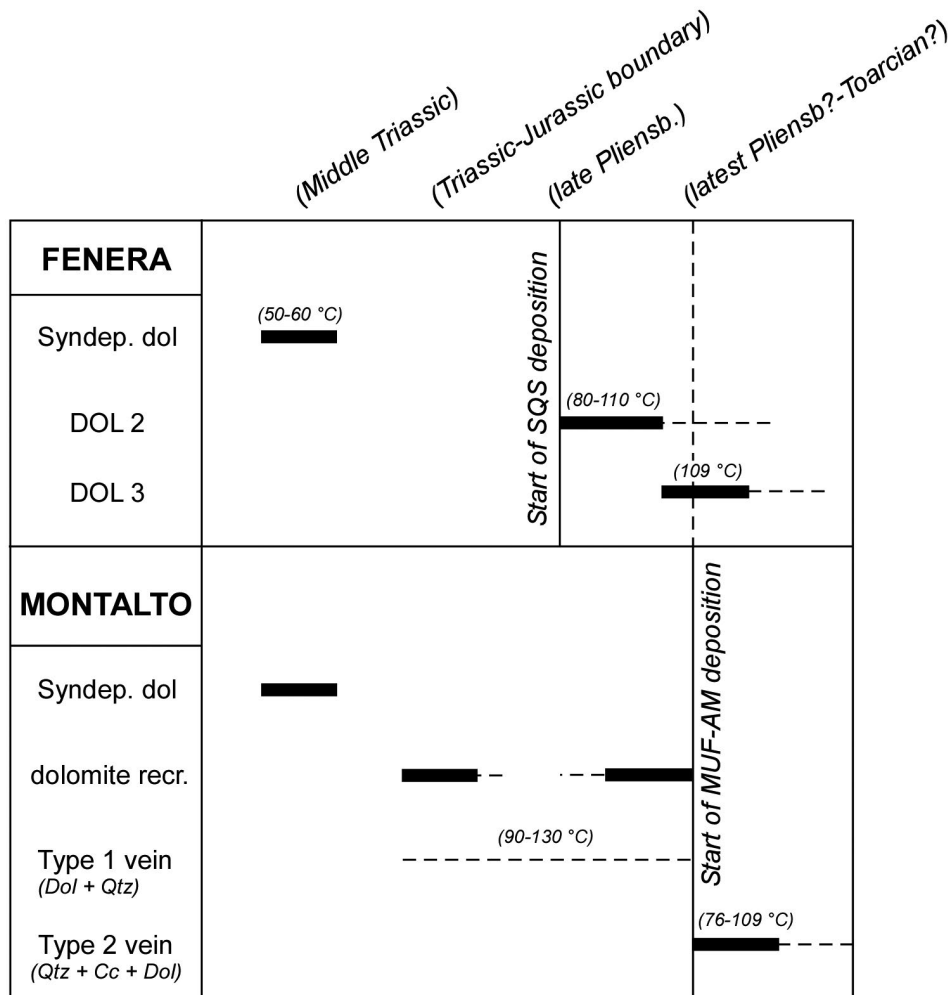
(Middle Triassic)
(Triassic-Jurassic boundary)
(late Pliensb.)
(latest Pliensb?-Toarcian?)

FENERA
Syndep. dol
(50-60 °C)
DOL 2
(80-110 °C)
DOL 3
(109 °C)
Start of SQS deposition

MONTALTO
Syndep. dol
dolomite recr.
Type 1 vein
(Dol + Qtz)
(90-130 °C)
Type 2 vein
(Qtz + Cc + Dol)
(76-109 °C)
Start of MUF-AM deposition